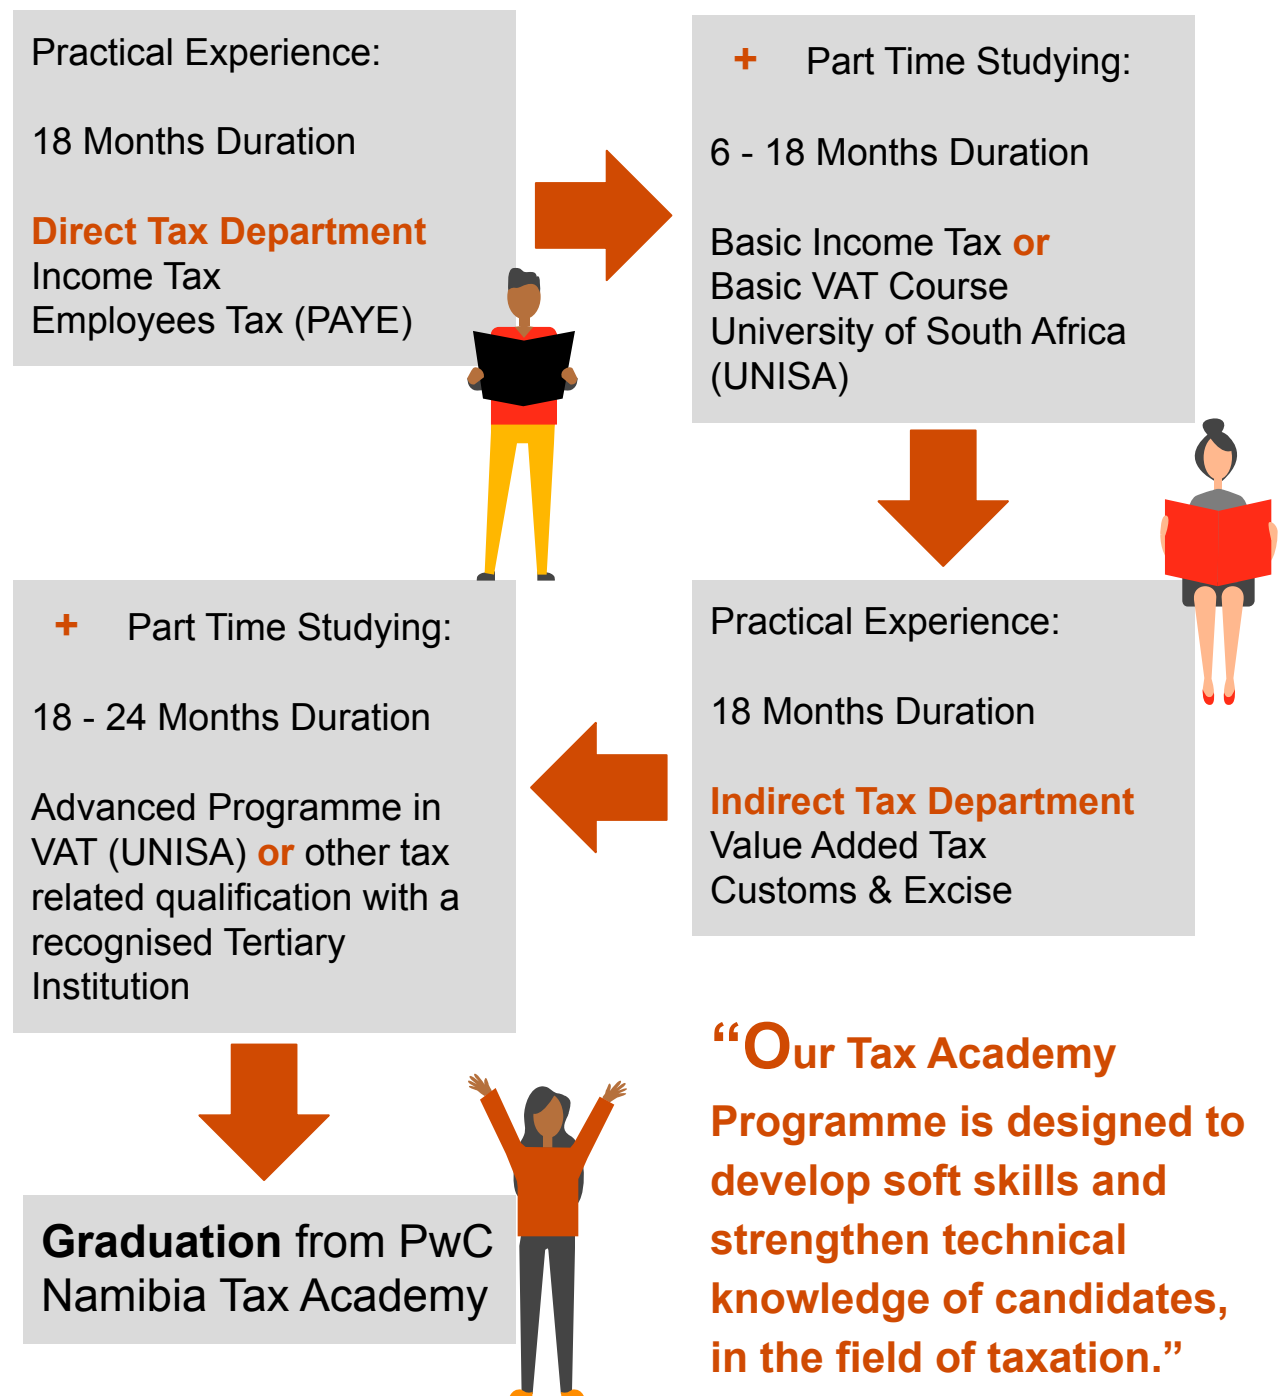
Practical Experience:

18 Months Duration

Direct Tax Department
Income Tax
Employees Tax (PAYE)

+ Part Time Studying:

6 - 18 Months Duration

Basic Income Tax or
Basic VAT Course
University of South Africa (UNISA)

Practical Experience:

18 Months Duration

Indirect Tax Department
Value Added Tax
Customs & Excise

+ Part Time Studying:

18 - 24 Months Duration

Advanced Programme in VAT (UNISA) or other tax related qualification with a recognised Tertiary Institution

Graduation from PwC Namibia Tax Academy

“Our Tax Academy Programme is designed to develop soft skills and strengthen technical knowledge of candidates, in the field of taxation.”